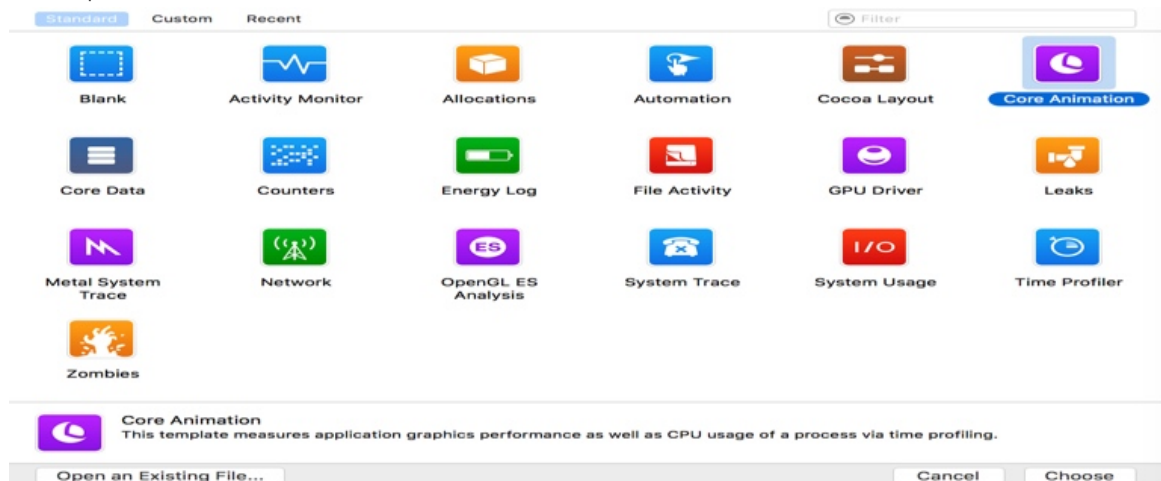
Standard Custom Recent

Filter

Blank
Activity Monitor
Allocations
Automation
Cocoa Layout
Core Animation

Core Data
Counters
Energy Log
File Activity
GPU Driver
Leaks

Metal System Trace
Network
OpenGL ES Analysis
System Trace
System Usage
Time Profiler

Zombies

Core Animation
This template measures application graphics performance as well as CPU usage of a process via time profiling.

Open an Existing File...
Cancel
Choose